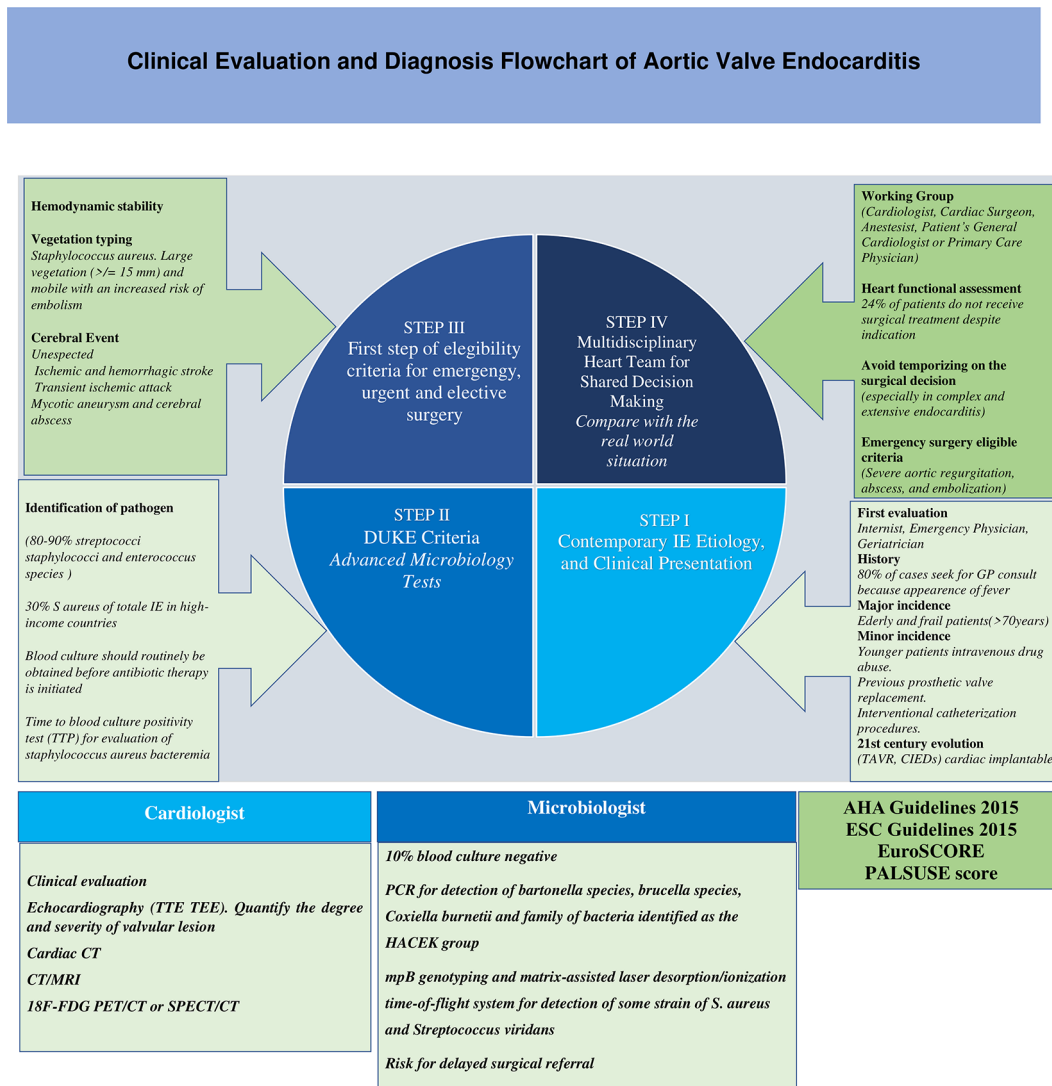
Clinical Evaluation and Diagnosis Flowchart of Aortic Valve Endocarditis

Hemodynamic stability

Vegetation typing
Staphylococcus aureus. Large vegetation (>/= 15 mm) and mobile with an increased risk of embolism

Cerebral Event
Unespected
Ischemic and hemorrhagic stroke
Transient ischemic attack
Mycotic aneurysm and cerebral abscess

STEP III
First step of elegibility criteria for emergenny, urgent and elective surgery

STEP IV
Multidisciplinary Heart Team for Shared Decision Making
Compare with the real world situation

Working Group
(Cardiologist, Cardiac Surgeon, Anestesist, Patient's General Cardiologist or Primary Care Physician)

Heart functional assessment
24% of patients do not receive surgical treatment despite indication

Avoid temporizing on the surgical decision
(especially in complex and extensive endocarditis)

Emergency surgery eligible criteria
(Severe aortic regurgitation, abscess, and embolization)

Identification of pathogen

(80-90% streptococci staphylococci and enterococcus species )

30% S aureus of totale IE in high-income countries

Blood culture should routinely be obtained before antibiotic therapy is initiated

Time to blood culture positivity test (TTP) for evaluation of staphylococcus aureus bacteremia

STEP II
DUKE Criteria
Advanced Microbiology Tests

STEP I
Contemporary IE Etiology, and Clinical Presentation

First evaluation
Internist, Emergency Physician, Geriatrician
History
80% of cases seek for GP consult because appeerance of fever
Major incidence
Ederly and frail patients(>70years)
Minor incidence
Younger patients intravenous drug abuse.
Previous prosthetic valve replacement.
Interventional catheterization procedures.
21st century evolution
(TAVR, CIEDs) cardiac implantable

Cardiologist

Clinical evaluation
Echocardiography (TTE TEE). Quantify the degree and severity of valvular lesion
Cardiac CT
CT/MRI
18F-FDG PET/CT or SPECT/CT

Microbiologist

10% blood culture negative
PCR for detection of bartonella species, brucella species, Coxiella burnetii and family of bacteria identified as the HACEK group
mpB genotyping and matrix-assisted laser desorption/ionization time-of-flight system for detection of some strain of S. aureus and Streptococcus viridans
Risk for delayed surgical referral

AHA Guidelines 2015
ESC Guidelines 2015
EuroSCORE
PALSUSE score